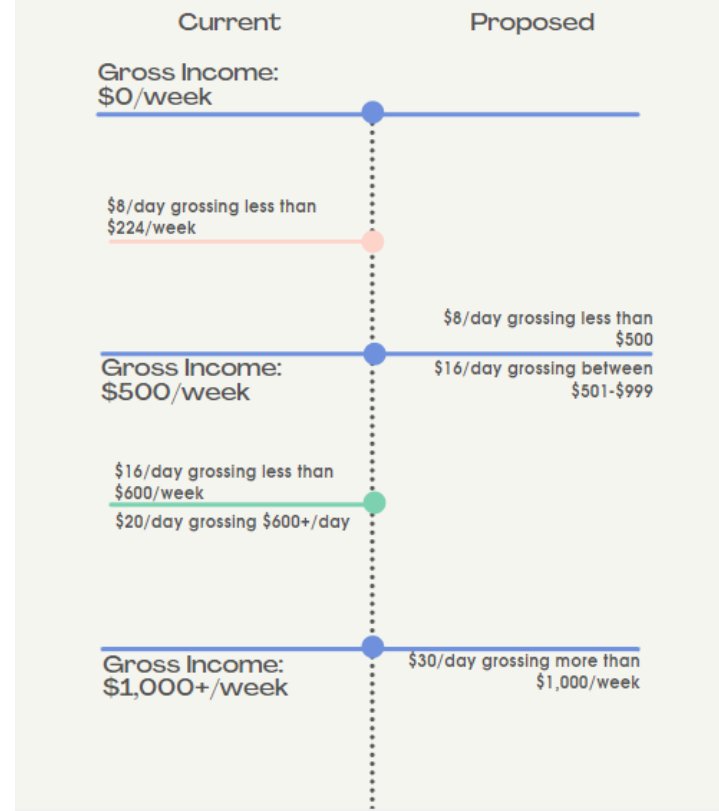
Current

Proposed

Gross Income: $0/week

$8/day grossing less than $224/week

$8/day grossing less than $500

Gross Income: $500/week

$16/day grossing between $501-$999

$16/day grossing less than $600/week

$20/day grossing $600+/day

Gross Income: $1,000+/week

$30/day grossing more than $1,000/week